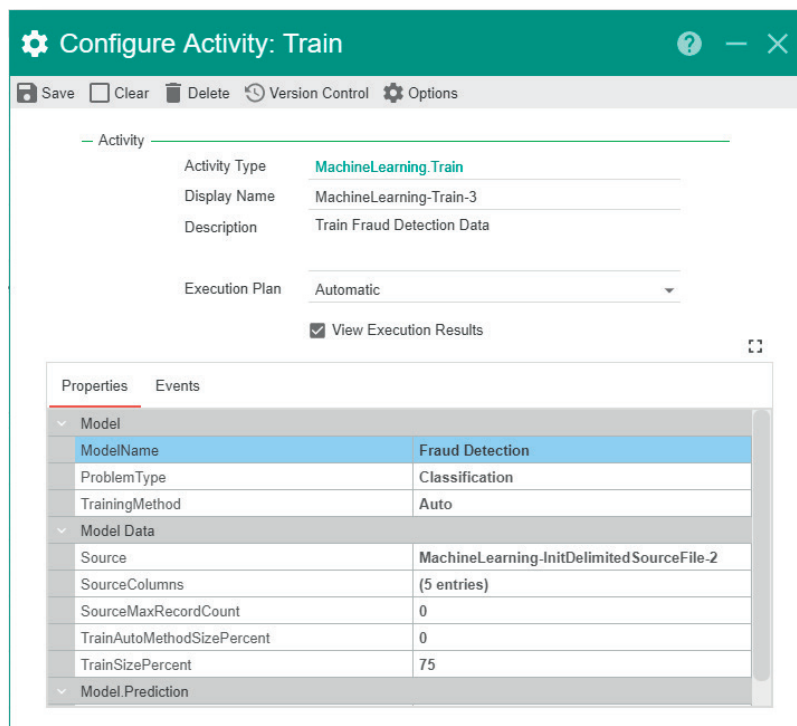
Configure Activity: Train

Save Clear Delete Version Control Options

Activity

Activity Type MachineLearning.Train
Display Name MachineLearning-Train-3
Description Train Fraud Detection Data

Execution Plan Automatic

View Execution Results

Properties Events

Model

| | |
|---|---|
| ModelName | Fraud Detection |
| ProblemType | Classification |
| TrainingMethod | Auto |

Model Data

| | |
|---|---|
| Source | MachineLearning-InitDelimitedSourceFile-2 |
| SourceColumns | (5 entries) |
| SourceMaxRecordCount | 0 |
| TrainAutoMethodSizePercent | 0 |
| TrainSizePercent | 75 |

Model.Prediction